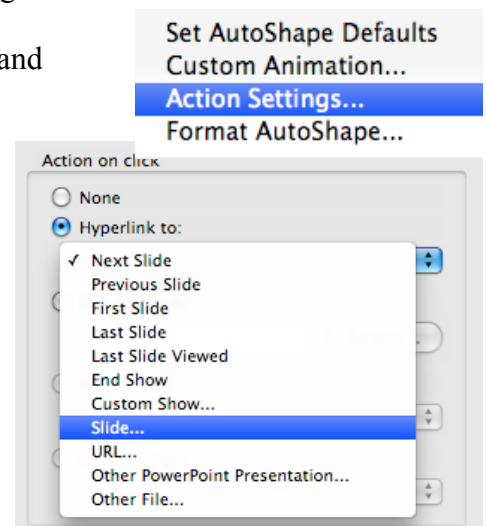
g

and

Set AutoShape Defaults
Custom Animation...
Action Settings...
Format AutoShape...

Action on click
None
Hyperlink to:
✓ Next Slide
Previous Slide
First Slide
Last Slide
Last Slide Viewed
End Show
Custom Show...
Slide...
URL...
Other PowerPoint Presentation...
Other File...